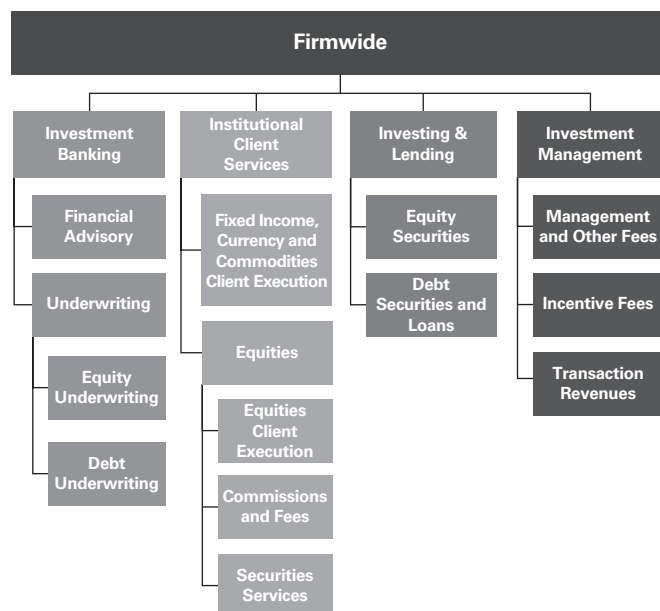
Firmwide

Investment Banking

Financial Advisory

Underwriting

Equity Underwriting

Debt Underwriting

Institutional Client Services

Fixed Income, Currency and Commodities Client Execution

Equities

Equities Client Execution

Commissions and Fees

Securities Services

Investing & Lending

Equity Securities

Debt Securities and Loans

Investment Management

Management and Other Fees

Incentive Fees

Transaction Revenues